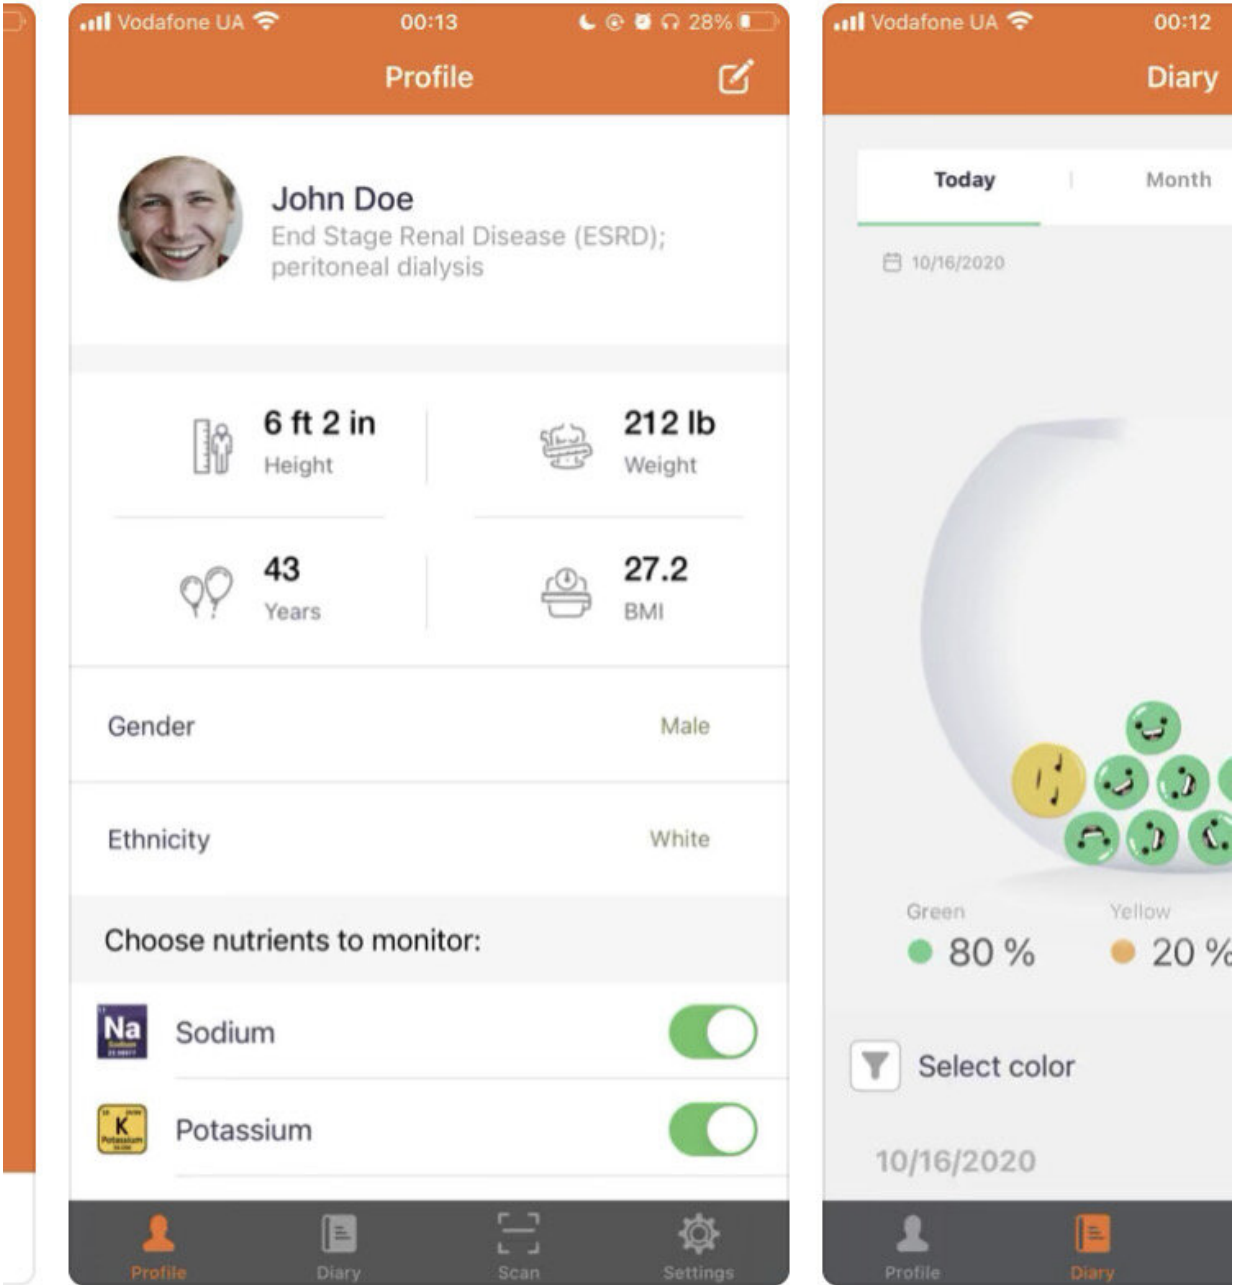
Vodafone UA 00:13 28%

Profile

John Doe
End Stage Renal Disease (ESRD); peritoneal dialysis

6 ft 2 in
Height

212 lb
Weight

43
Years

27.2
BMI

Gender Male

Ethnicity White

Choose nutrients to monitor:

Na Sodium

K Potassium

Profile Diary Scan Settings

Vodafone UA 00:12

Diary

Today | Month

10/16/2020

Green
80 %

Yellow
20 %

Select color

10/16/2020

Profile Diary